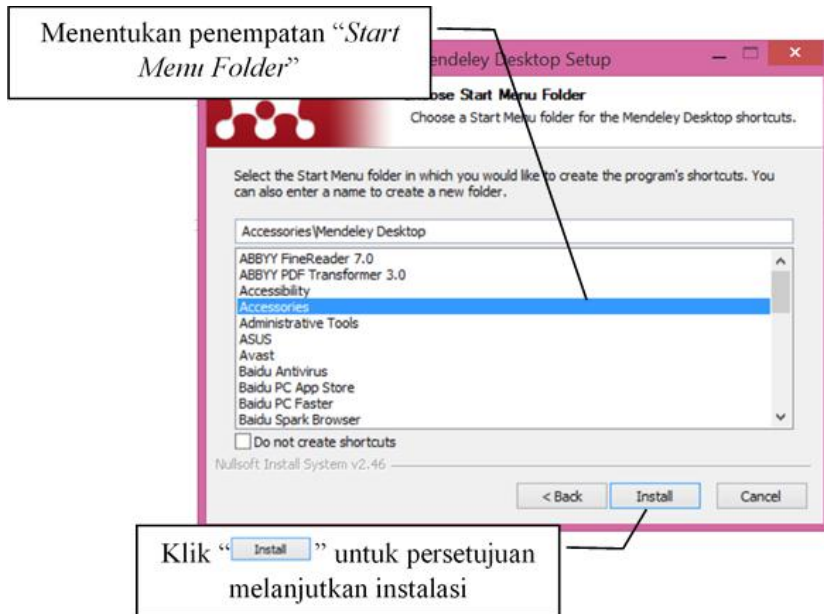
Menentukan penempatan "*Start Menu Folder*"

endeley Desktop Setup

ose Start Menu Folder

Choose a Start Menu folder for the Mendeley Desktop shortcuts.

Select the Start Menu folder in which you would like to create the program's shortcuts. You can also enter a name to create a new folder.

Accessories\Mendeley Desktop

ABBYY FineReader 7.0
ABBYY PDF Transformer 3.0
Accessibility
Accessories
Administrative Tools
ASUS
Avast
Baidu Antivirus
Baidu PC App Store
Baidu PC Faster
Baidu Spark Browser

Do not create shortcuts

Nullsoft Install System v2.46

< Back | Install | Cancel

Klik "Install" untuk persetujuan melanjutkan instalasi